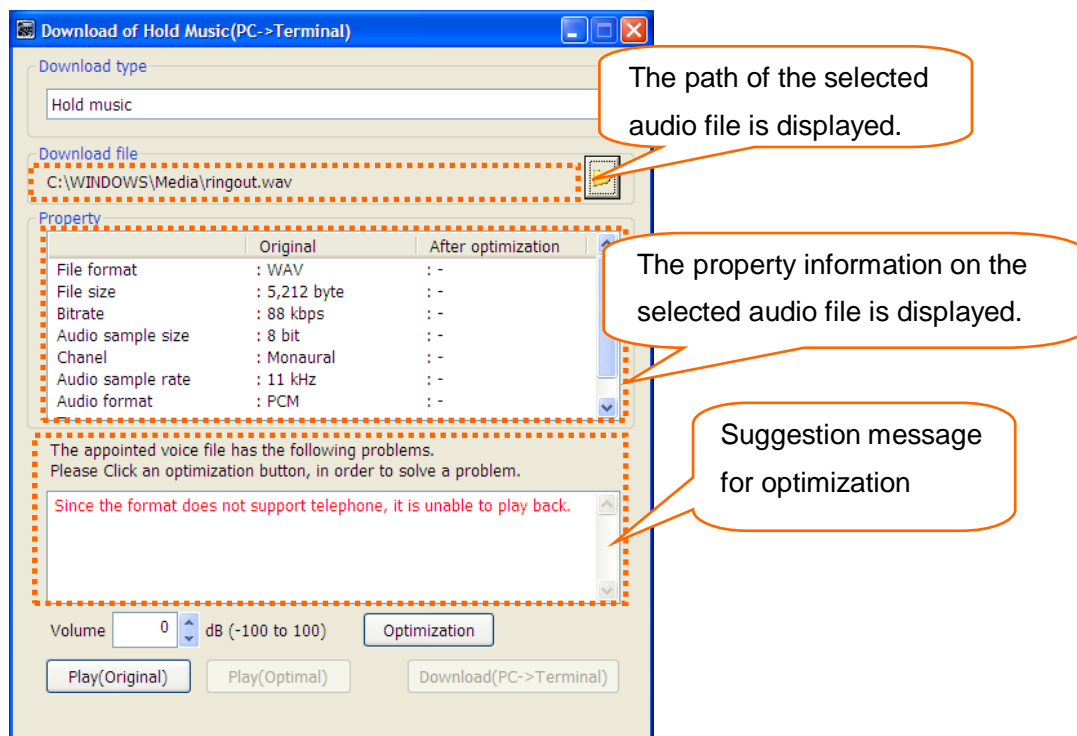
Download of Hold Music(PC->Terminal)

Download type

Hold music

The path of the selected audio file is displayed.

Download file

C:\WINDOWS\Media\ringout.wav

Property

|  | Original | After optimization |
|---|---|---|
| File format | : WAV | : - |
| File size | : 5,212 byte | : - |
| Bitrate | : 88 kbps | : - |
| Audio sample size | : 8 bit | : - |
| Chanel | : Monaural | : - |
| Audio sample rate | : 11 kHz | : - |
| Audio format | : PCM | : - |

The property information on the selected audio file is displayed.

The appointed voice file has the following problems.
Please Click an optimization button, in order to solve a problem.

Suggestion message for optimization

Since the format does not support telephone, it is unable to play back.

Volume 0 dB (-100 to 100) Optimization

Play(Original) Play(Optimal) Download(PC->Terminal)